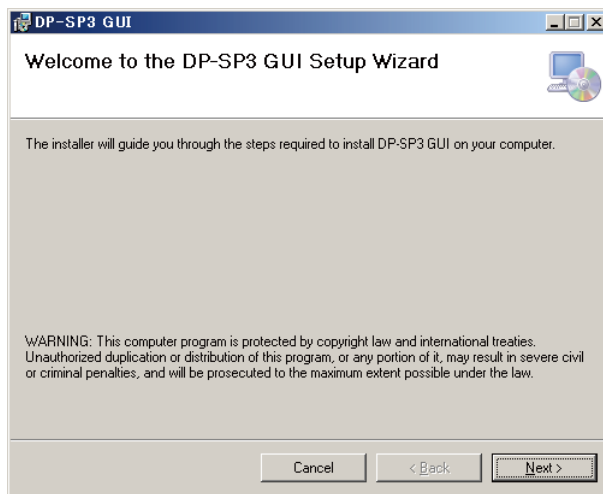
DP-SP3 GUI

Welcome to the DP-SP3 GUI Setup Wizard

The installer will guide you through the steps required to install DP-SP3 GUI on your computer.

WARNING: This computer program is protected by copyright law and international treaties. Unauthorized duplication or distribution of this program, or any portion of it, may result in severe civil or criminal penalties, and will be prosecuted to the maximum extent possible under the law.

Cancel | < Back | Next >